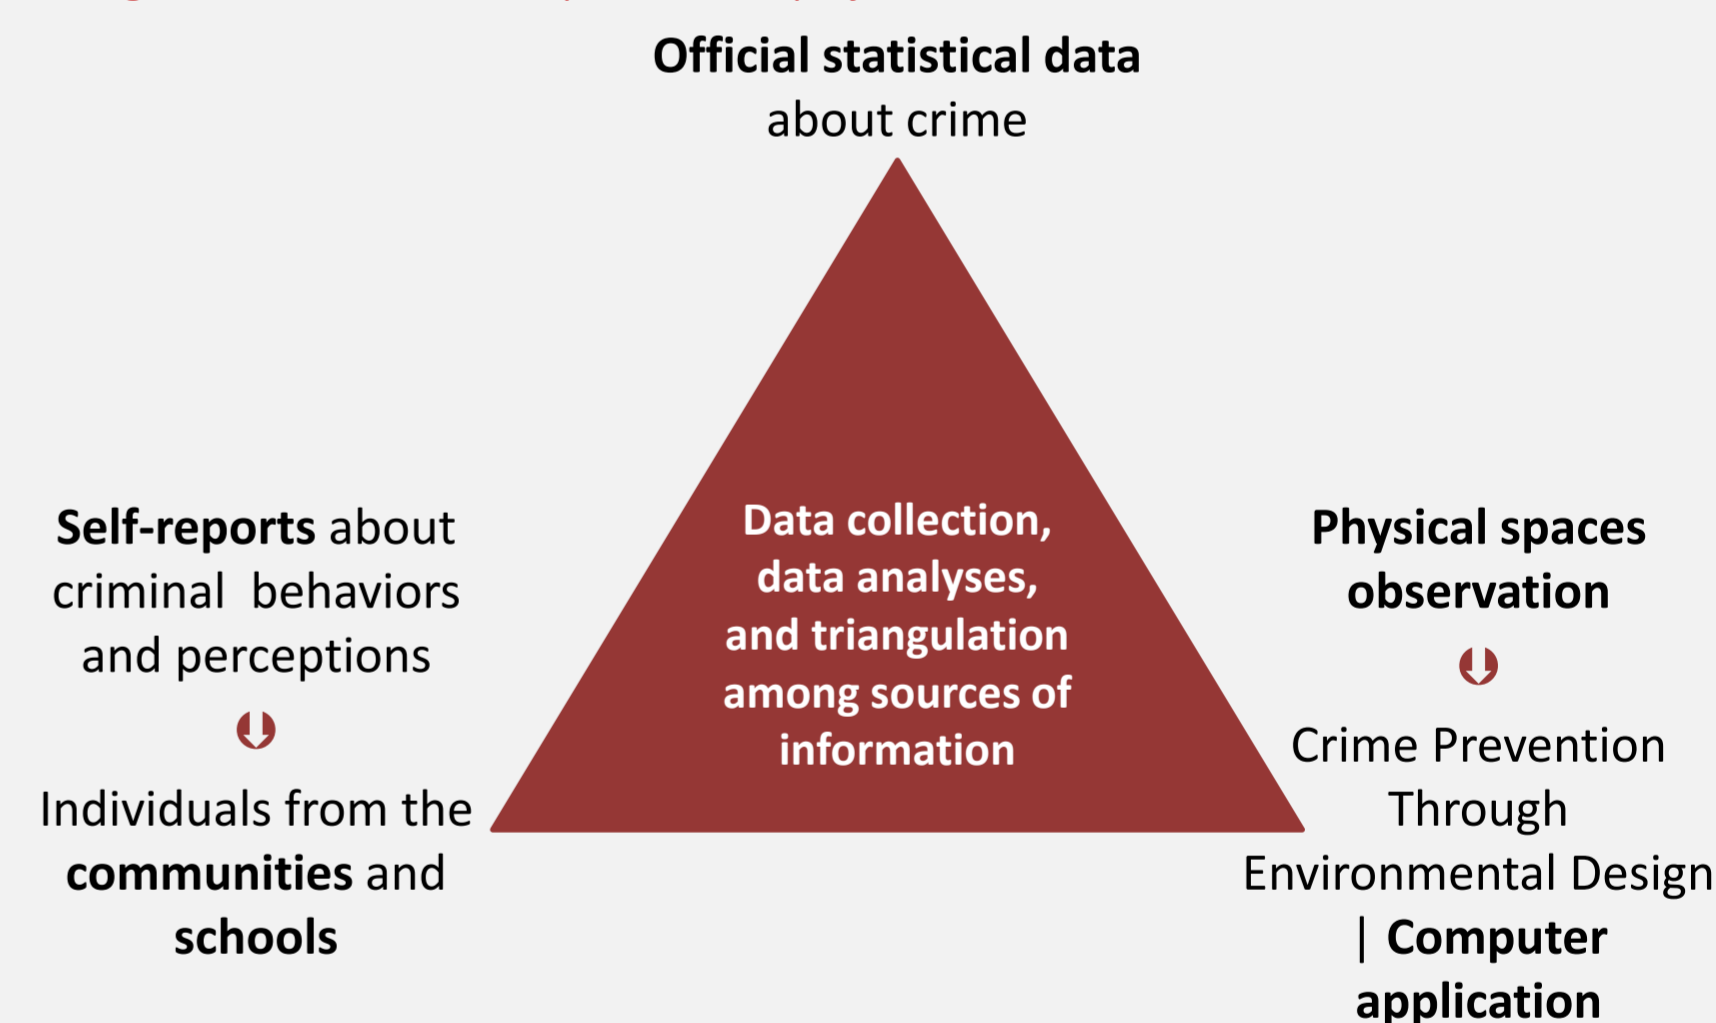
Official statistical data about crime

Self-reports about criminal behaviors and perceptions

Individuals from the communities and schools

Data collection, data analyses, and triangulation among sources of information

Physical spaces observation

Crime Prevention Through Environmental Design | Computer application